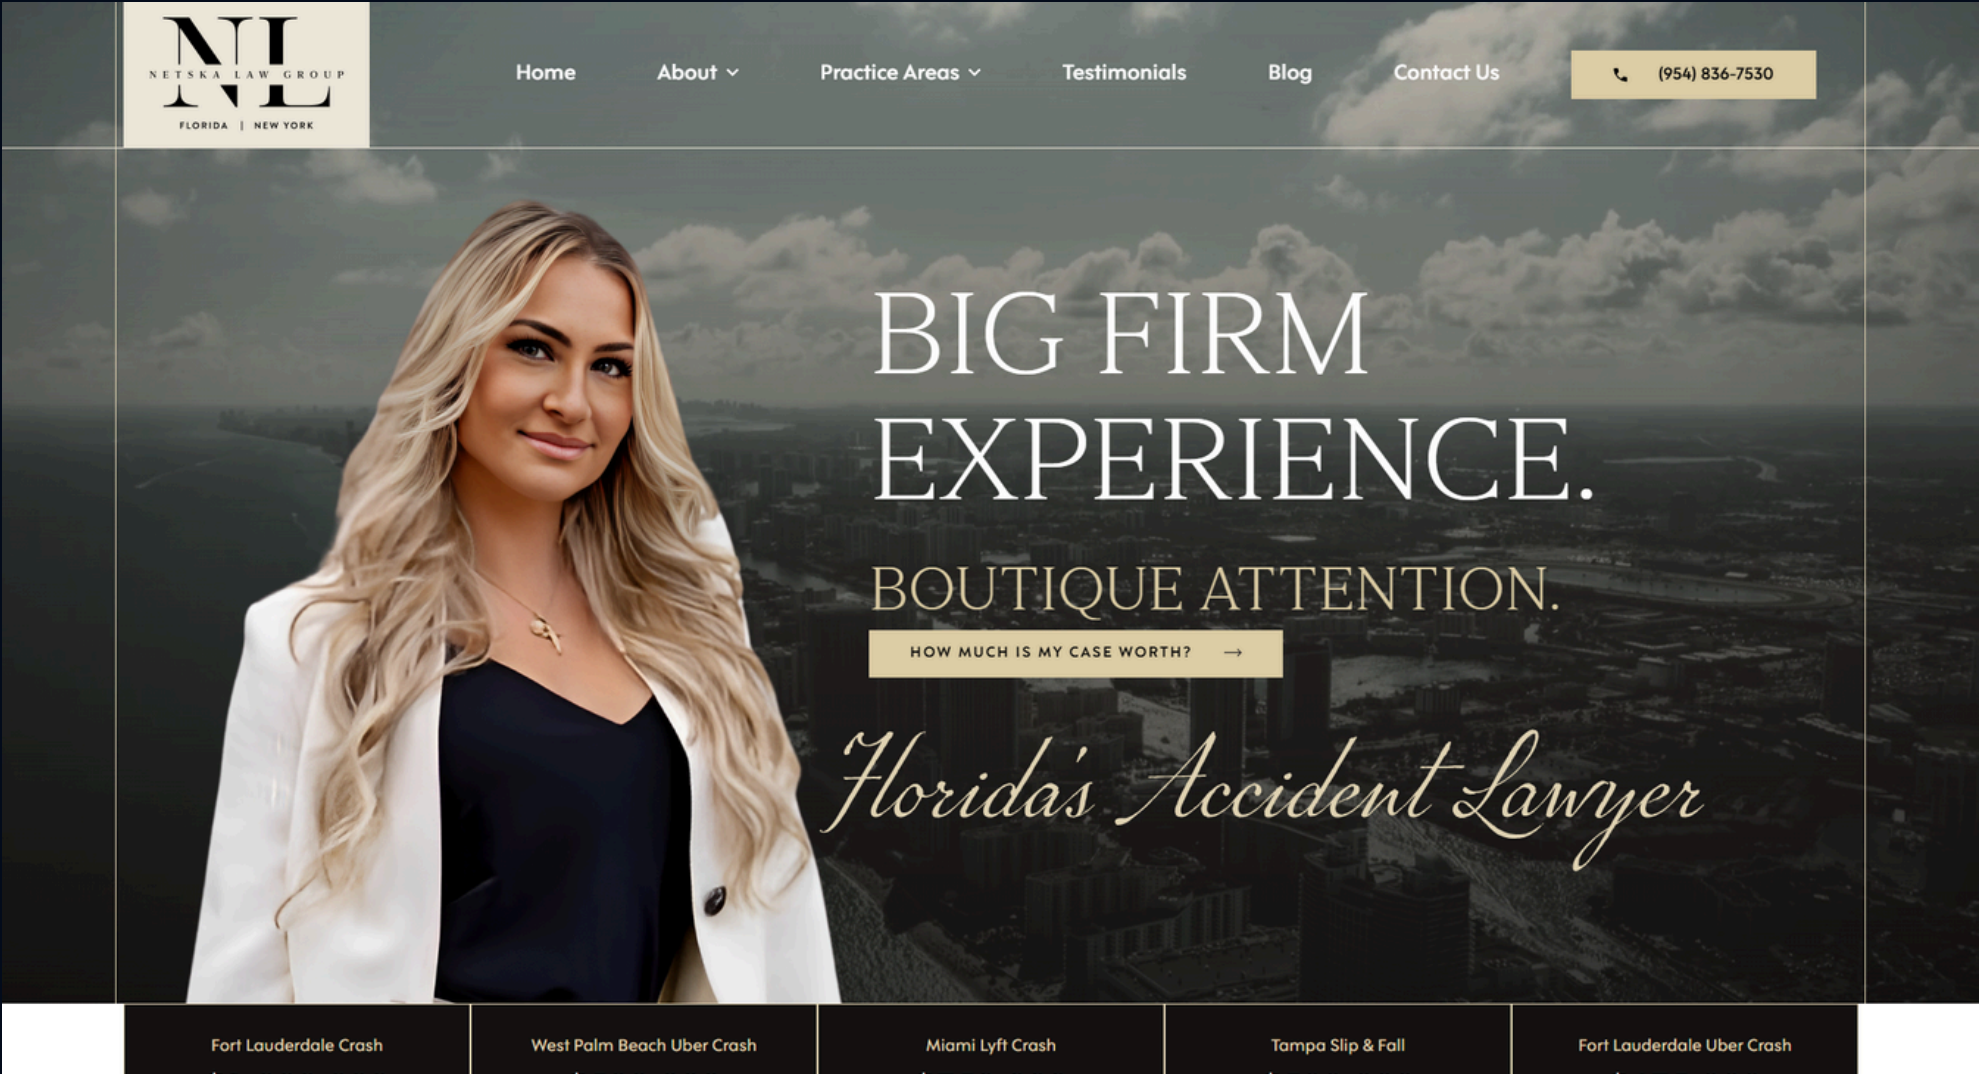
NL
NETSKA LAW GROUP
FLORIDA | NEW YORK

Home
About
Practice Areas
Testimonials
Blog
Contact Us
(954) 836-7530

BIG FIRM EXPERIENCE.

BOUTIQUE ATTENTION.

HOW MUCH IS MY CASE WORTH? →

Florida's Accident Lawyer

| Fort Lauderdale Crash | West Palm Beach Uber Crash | Miami Lyft Crash | Tampa Slip & Fall | Fort Lauderdale Uber Crash |
|---|---|---|---|---|